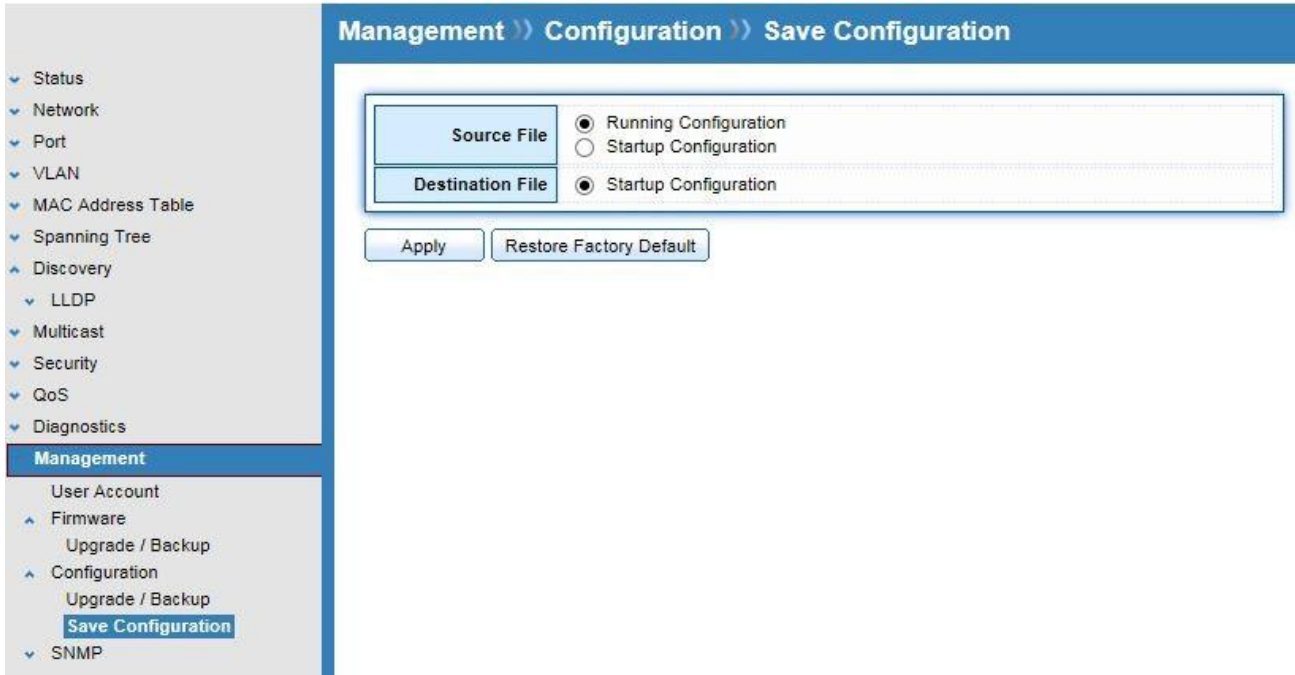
Status
Network
Port
VLAN
MAC Address Table
Spanning Tree
Discovery
LLDP
Multicast
Security
QoS
Diagnostics
Management
User Account
Firmware
Upgrade / Backup
Configuration
Upgrade / Backup
Save Configuration
SNMP

Management » Configuration » Save Configuration

| Source File | Running Configuration<br>Startup Configuration |
|---|---|
| Destination File | Startup Configuration |

Apply
Restore Factory Default